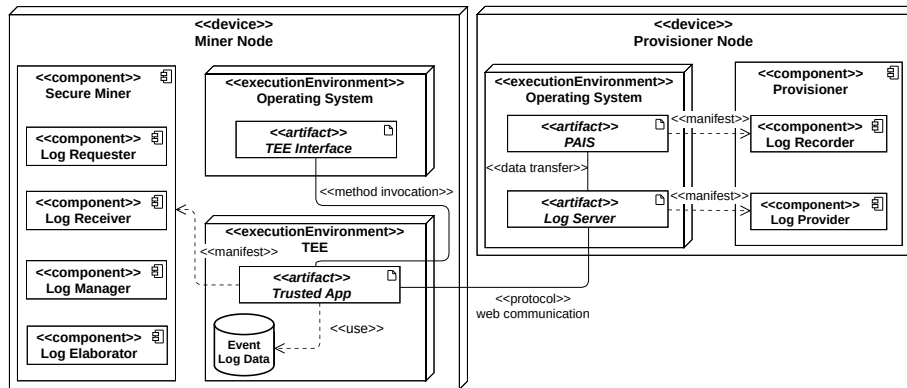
<<device>>
Miner Node

<<component>>
Secure Miner

<<component>>
Log Requester

<<component>>
Log Receiver

<<component>>
Log Manager

<<component>>
Log Elaborator

<<executionEnvironment>>
Operating System

<<artifact>>
TEE Interface

<<method invocation>>

<<executionEnvironment>>
TEE

<<manifest>>

<<artifact>>
Trusted App

<<use>>

Event
Log Data

<<device>>
Provisioner Node

<<executionEnvironment>>
Operating System

<<artifact>>
PAIS

<<data transfer>>

<<artifact>>
Log Server

<<manifest>>

<<manifest>>

<<component>>
Provisioner

<<component>>
Log Recorder

<<component>>
Log Provider

<<protocol>>
web communication